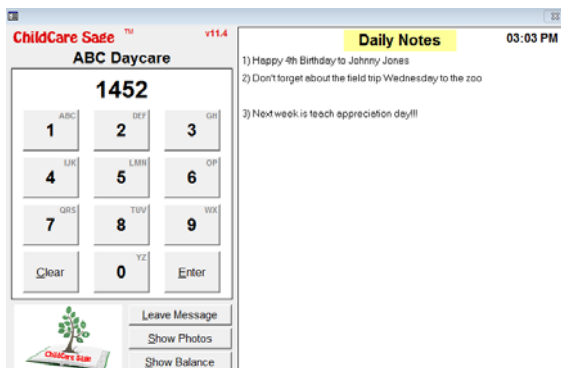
ChildCare Sage ™ v11.4
ABC Daycare
1452

| | | |
|---|---|---|
| ABC 1 | DEF 2 | GH 3 |
| IJK 4 | LMN 5 | OP 6 |
| QRS 7 | TUV 8 | WX 9 |
| Clear | YZ 0 | Enter |

ChildCare Sage

Leave Message
Show Photos
Show Balance

Daily Notes
03:03 PM

1) Happy 4th Birthday to Johnny Jones
2) Don't forget about the field trip Wednesday to the zoo

3) Next week is teach appreciation day!!!